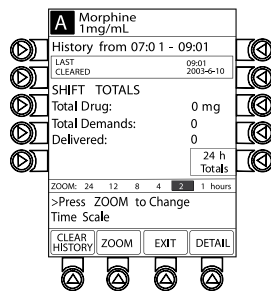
A Morphine 1mg/mL

History from 07:0 1 - 09:01

LAST CLEARED 09:01 2003-6-10

SHIFT TOTALS

| | |
|---|---|
| Total Drug: | 0 mg |
| Total Demands: | 0 |
| Delivered: | 0 |

24 h Totals

ZOOM: 24 12 8 4 2 1 hours

>Press ZOOM to Change Time Scale

CLEAR HISTORY | ZOOM | EXIT | DETAIL